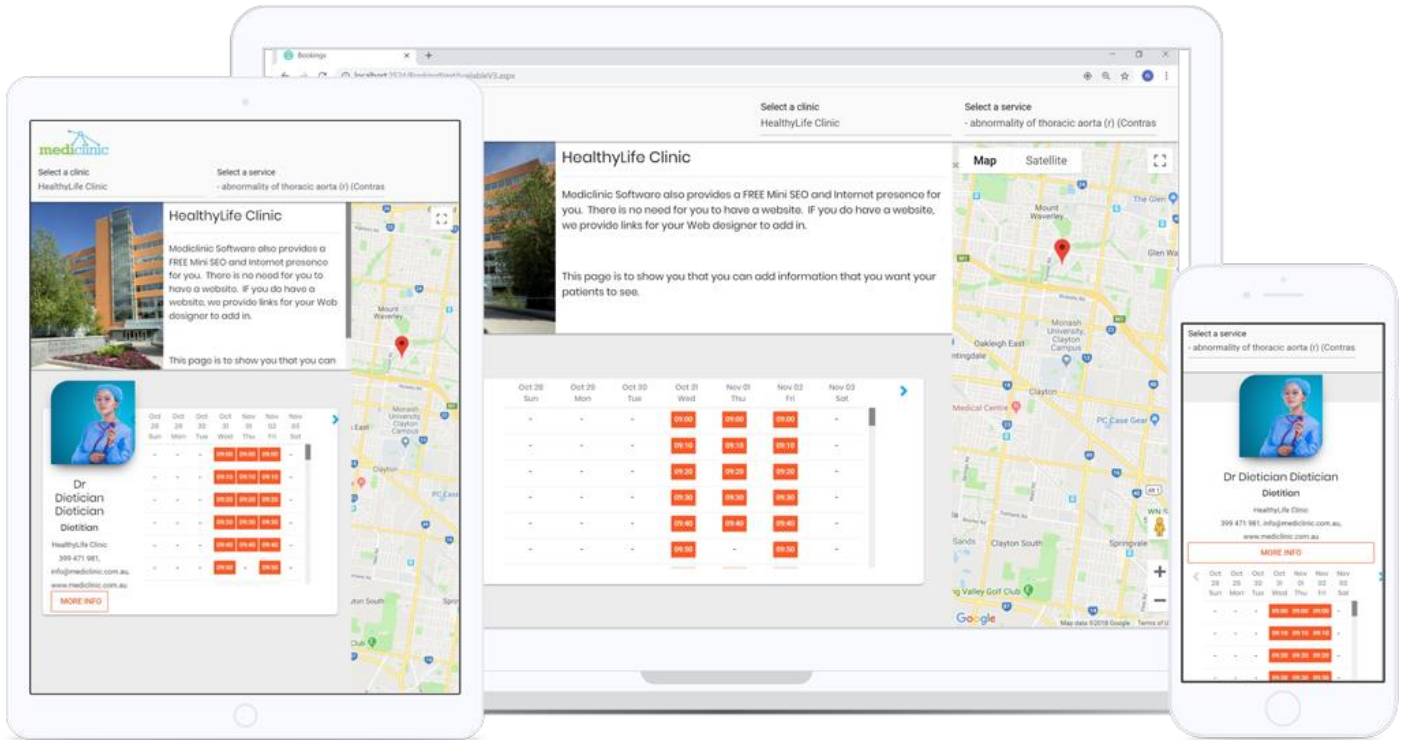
Bookings

localhost:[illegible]/BookingV3.aspx

Select a clinic
HealthyLife Clinic

Select a service
- abnormality of thoracic aorta (r) (Contras

HealthyLife Clinic

Mediclinic Software also provides a FREE Mini SEO and Internet presence for you. There is no need for you to have a website. IF you do have a website, we provide links for your Web designer to add in.

This page is to show you that you can add information that you want your patients to see.

Map Satellite

| Oct 28 Sun | Oct 29 Mon | Oct 30 Tue | Oct 31 Wed | Nov 01 Thu | Nov 02 Fri | Nov 03 Sat |
|---|---|---|---|---|---|---|
| - | - | - | 09:00 | 09:00 | 09:00 | - |
| - | - | - | 09:10 | 09:10 | 09:10 | - |
| - | - | - | 09:20 | 09:20 | 09:20 | - |
| - | - | - | 09:30 | 09:30 | 09:30 | - |
| - | - | - | 09:40 | 09:40 | 09:40 | - |
| - | - | - | 09:50 | - | 09:50 | - |

Mount Waverley
The Glen
Glen Wa
Oakleigh East
Monash University Clayton Campus
Clayton
Medical Centre
PC Case Gear
Clayton South
Springvale
Valley Golf Club
Google
Map data ©2018 Google Terms of Use

mediclinic

Select a clinic
HealthyLife Clinic

Select a service
- abnormality of thoracic aorta (r) (Contras

HealthyLife Clinic

Mediclinic Software also provides a FREE Mini SEO and Internet presence for you. There is no need for you to have a website. IF you do have a website, we provide links for your Web designer to add in.

This page is to show you that you can

Dr Dietician Dietician
Dietitian
HealthyLife Clinic
399 471 981, info@mediclinic.com.au, www.mediclinic.com.au
MORE INFO

Select a service
- abnormality of thoracic aorta (r) (Contras

Dr Dietician Dietician
Dietitian
HealthyLife Clinic
399 471 981, info@mediclinic.com.au,
www.mediclinic.com.au
MORE INFO